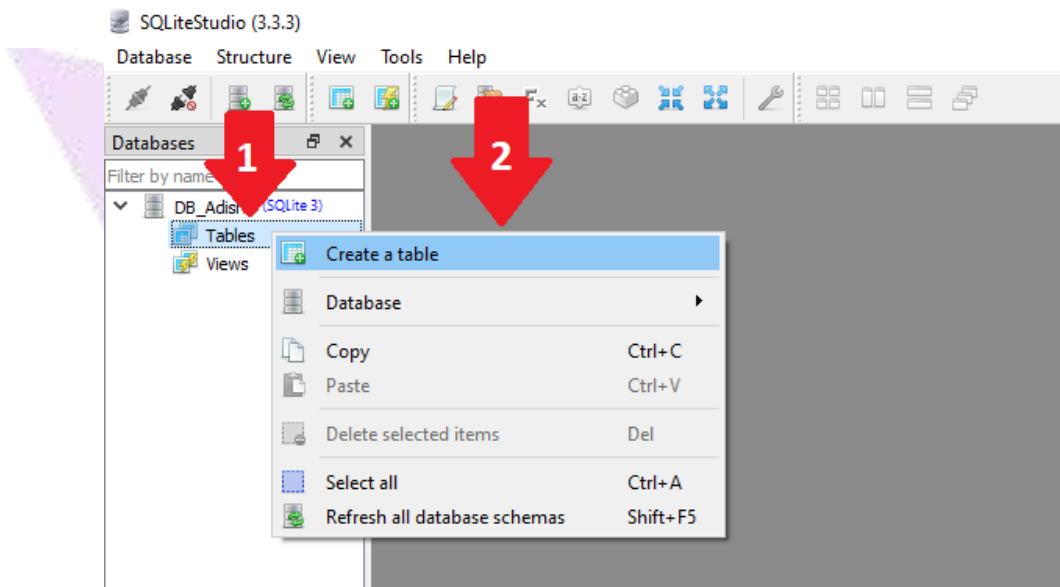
SQLiteStudio (3.3.3)

Database Structure View Tools Help

Databases

Filter by name

DB_Adis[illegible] (SQLite 3)

Tables

Views

1

2

Create a table

Database

Copy Ctrl+C

Paste Ctrl+V

Delete selected items Del

Select all Ctrl+A

Refresh all database schemas Shift+F5